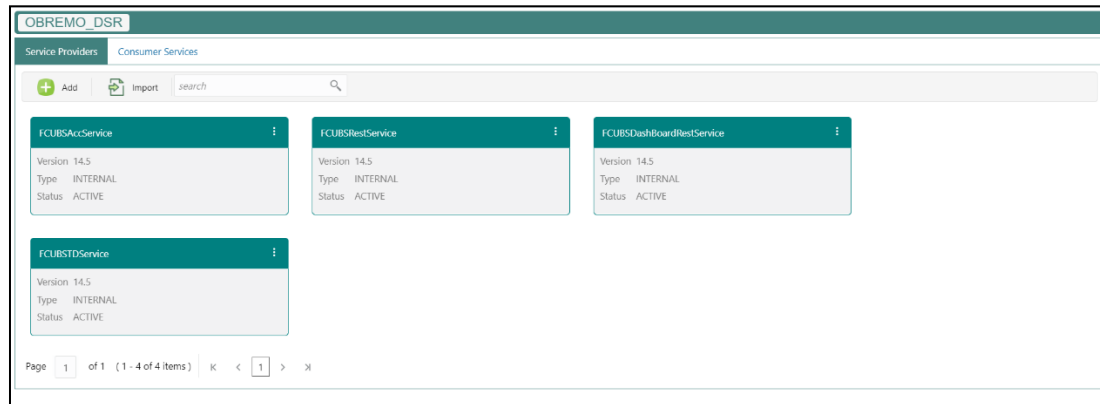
OBREMO_DSR

Service Providers Consumer Services

Add Import search

FCUBSAccService
Version 14.5
Type INTERNAL
Status ACTIVE

FCUBSRestService
Version 14.5
Type INTERNAL
Status ACTIVE

FCUBSDashBoardRestService
Version 14.5
Type INTERNAL
Status ACTIVE

FCUBSTDService
Version 14.5
Type INTERNAL
Status ACTIVE

Page 1 of 1 (1 - 4 of 4 items) K < 1 > >I